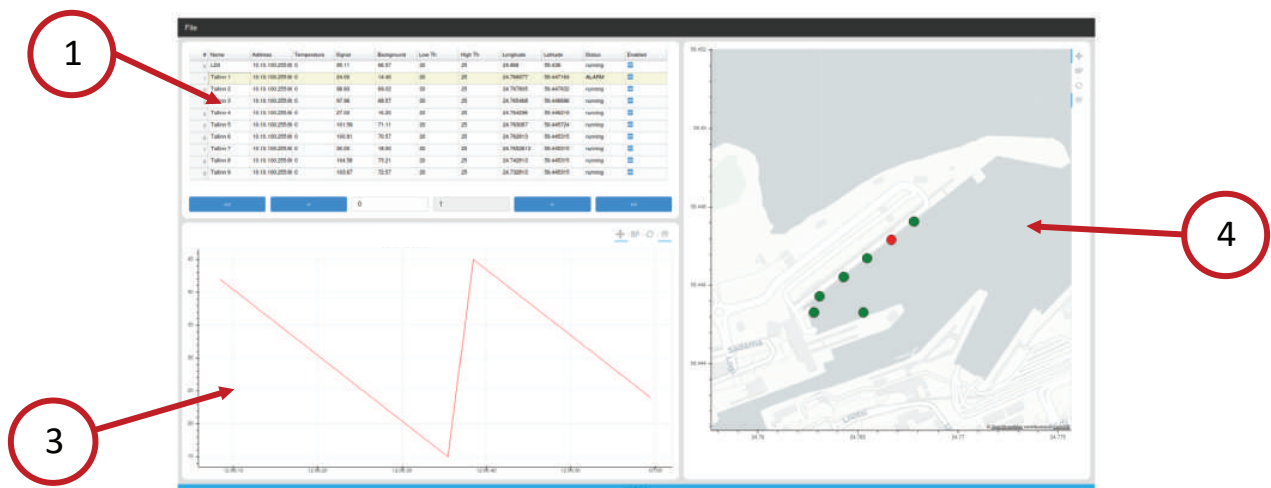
File

| # | Name | Address | Temperature | Signal | Background | Low Th | High Th | Longitude | Latitude | Status | Enabled |
|---|---|---|---|---|---|---|---|---|---|---|---|
| 0 | L26 | 10.10.100.255:6 | 0 | 85.11 | 66.57 | 20 | 25 | 24.888 | 59.436 | running | |
| 1 | Tallinn 1 | 10.10.100.255:6 | 0 | 24.09 | 14.40 | 20 | 25 | 24.766677 | 59.447164 | ALARM | |
| 2 | Tallinn 2 | 10.10.100.255:6 | 0 | 86.60 | 66.02 | 20 | 25 | 24.747605 | 59.447632 | running | |
| 3 | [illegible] 3 | 10.10.100.255:6 | 0 | 97.86 | 66.57 | 20 | 25 | 24.765468 | 59.446686 | running | |
| 4 | Tallinn 4 | 10.10.100.255:6 | 0 | 27.00 | 16.35 | 20 | 25 | 24.764298 | 59.446216 | running | |
| 5 | Tallinn 5 | 10.10.100.255:6 | 0 | 151.76 | 71.11 | 20 | 25 | 24.763067 | 59.445724 | running | |
| 6 | Tallinn 6 | 10.10.100.255:6 | 0 | 190.81 | 70.57 | 20 | 25 | 24.762813 | 59.445315 | running | |
| 7 | Tallinn 7 | 10.10.100.255:6 | 0 | 26.00 | 16.00 | 20 | 25 | 24.7602813 | 59.445315 | running | |
| 8 | Tallinn 8 | 10.10.100.255:6 | 0 | 164.58 | 73.21 | 20 | 25 | 24.742813 | 59.445315 | running | |
| 9 | Tallinn 9 | 10.10.100.255:6 | 0 | 163.67 | 72.57 | 20 | 25 | 24.732813 | 59.445315 | running | |

<< < 0 1 > >>

40
35
30
25
20
15
10
12:05:10 12:05:20 12:05:30 12:05:40 12:05:50 12:06:00

59.450
59.448
59.446
59.444
24.76 24.765 24.77 24.775

1
2
3
4